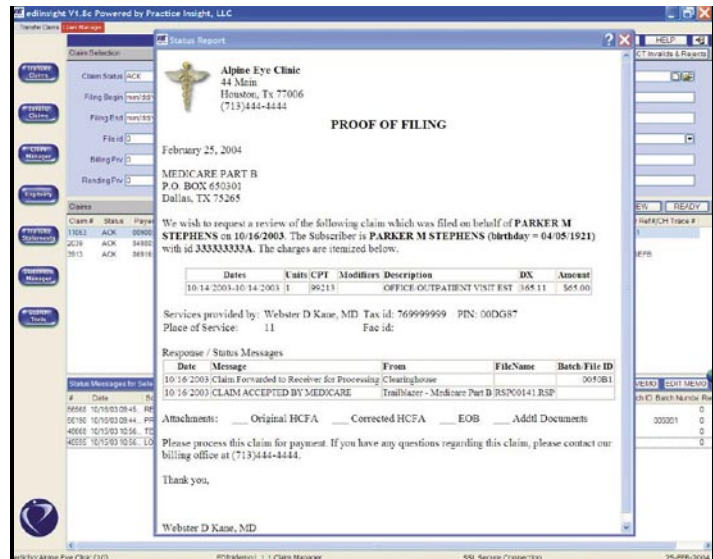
edinsight V1.8c Powered by Practice Insight, LLC

Transfer Claims | Claim Manager

Status Report

HELP

CT Invalids & Rejects

Claim Selection

Claim Status ACK

Filing Begin mm/dd/

Filing End mm/dd/

File id 0

Billing Prv 0

Rending Prv 0

Claims

| Claim # | Status | Payer |
|---|---|---|
| 11063 | ACK | 00900 |
| 2039 | ACK | 54800 |
| 3913 | ACK | 36916 |

EW | READY

Ref#/CH Trace #

Status Messages for Sele

| # | Date |
|---|---|
| 56566 | 10/16/03 09:45 |
| 56180 | 10/16/03 09:44 |
| 46666 | 10/15/03 10:56 |
| 46595 | 10/15/03 10:56 |

MEMO | EDIT MEMO

ch ID Batch Number

Alpine Eye Clinic
44 Main
Houston, Tx 77006
(713)444-4444

PROOF OF FILING

February 25, 2004

MEDICARE PART B
P.O. BOX 650301
Dallas, TX 75265

We wish to request a review of the following claim which was filed on behalf of **PARKER M STEPHENS** on **10/16/2003**. The Subscriber is **PARKER M STEPHENS (birthday = 04/05/1921)** with id **333333333A**. The charges are itemized below.

| Dates | Units | CPT | Modifiers | Description | DX | Amount |
|---|---|---|---|---|---|---|
| 10/14/2003-10/14/2003 | 1 | 99213 | | OFFICE/OUTPATIENT VISIT EST | 365.11 | $65.00 |

Services provided by: Webster D Kane, MD Tax id: 769999999 PIN: 00DG87
Place of Service: 11 Fac id:

Response / Status Messages

| Date | Message | From | FileName | Batch/File ID |
|---|---|---|---|---|
| 10/16/2003 | Claim Forwarded to Receiver for Processing | Clearinghouse | | 0050B1 |
| 10/16/2003 | CLAIM ACCEPTED BY MEDICARE | Trailblazer - Medicare Part B | RSP00141.RSP | |

Attachments: ___ Original HCFA ___ Corrected HCFA ___ EOB ___ Addtl Documents

Please process this claim for payment. If you have any questions regarding this claim, please contact our billing office at (713)444-4444.

Thank you,

Webster D Kane, MD

Alpine Eye Clinic (1/2) | Claim Manager | SSL Secure Connection | 25-FEB-2004